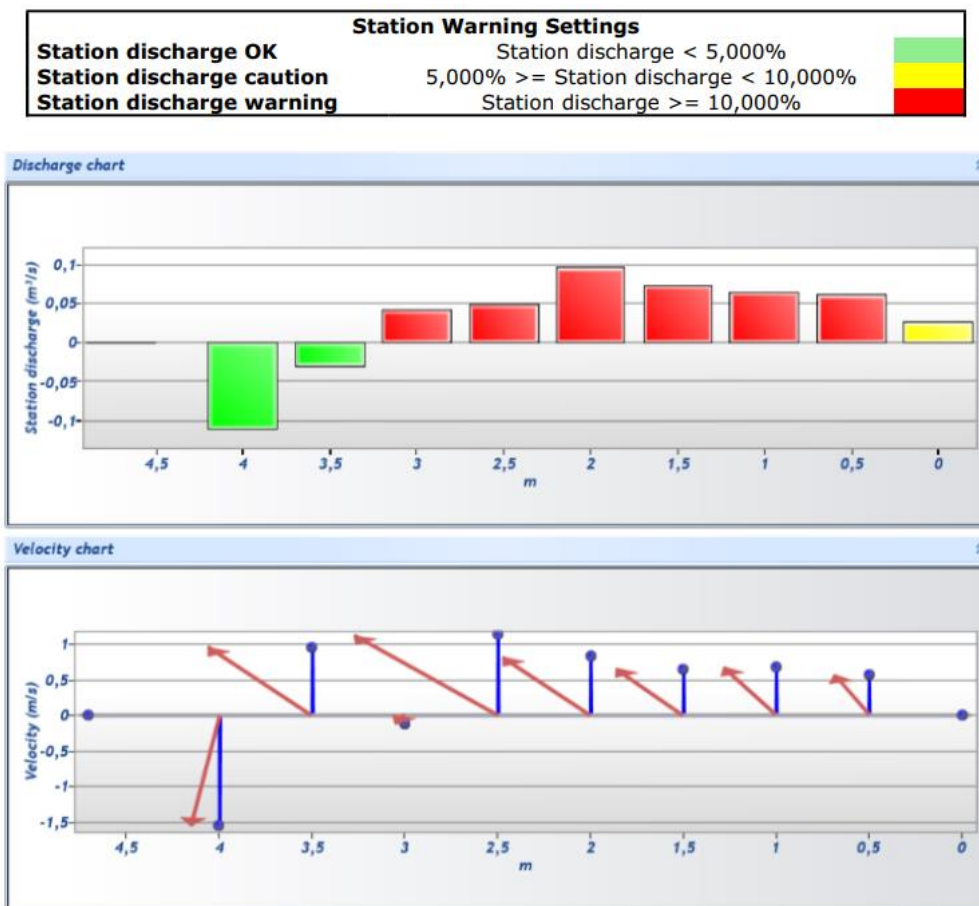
Station Warning Settings

| | | |
|---|---|---|
| Station discharge OK | Station discharge < 5,000% | |
| Station discharge caution | 5,000% >= Station discharge < 10,000% | |
| Station discharge warning | Station discharge >= 10,000% | |

Discharge chart

Station discharge ($m^3/s$)

0,1
0,05
0
-0,05
-0,1

4,5 4 3,5 3 2,5 2 1,5 1 0,5 0

m

Velocity chart

Velocity (m/s)

1
0,5
0
-0,5
-1
-1,5

4,5 4 3,5 3 2,5 2 1,5 1 0,5 0

m